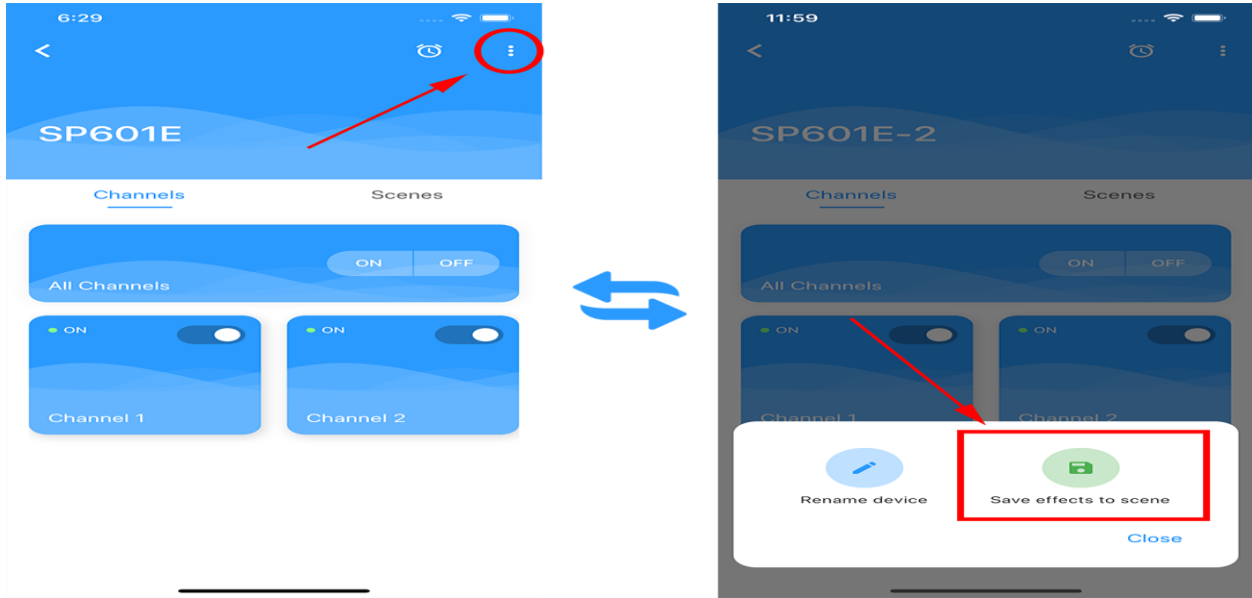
6:29

<

SP601E

Channels

Scenes

ON

OFF

All Channels

ON

Channel 1

ON

Channel 2

11:59

<

SP601E-2

Channels

Scenes

ON

OFF

All Channels

ON

Channel 1

ON

Channel 2

Rename device

Save effects to scene

Close